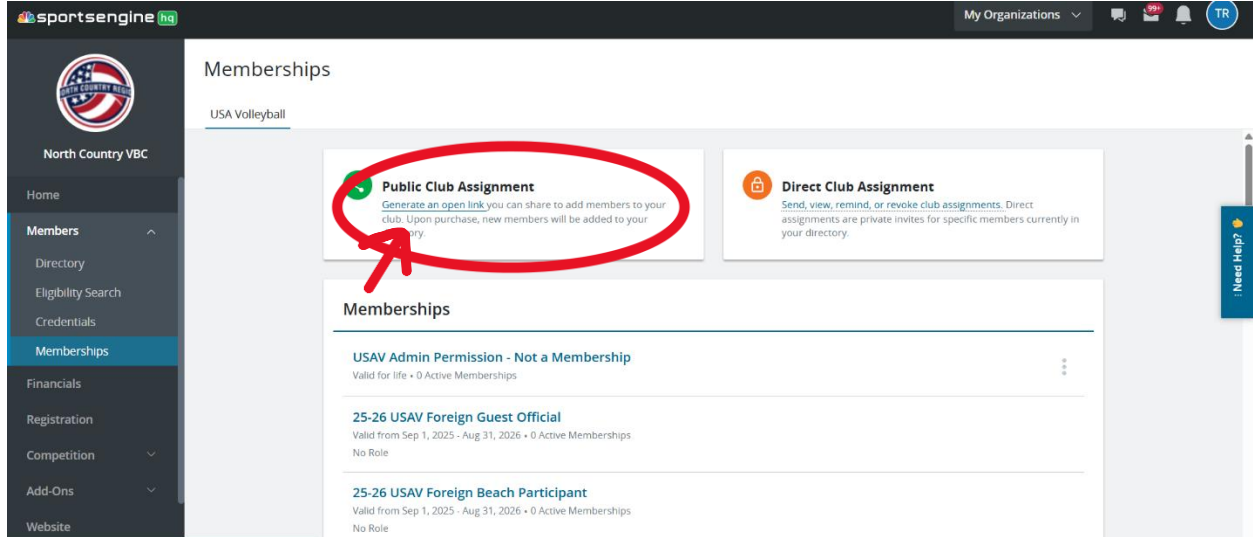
sportsengine hq

My Organizations

99+

TR

NORTH COUNTRY REGION

North Country VBC

Home

Members

Directory

Eligibility Search

Credentials

Memberships

Financials

Registration

Competition

Add-Ons

Website

Memberships

USA Volleyball

Public Club Assignment

Generate an open link you can share to add members to your club. Upon purchase, new members will be added to your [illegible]ory.

Direct Club Assignment

Send, view, remind, or revoke club assignments. Direct assignments are private invites for specific members currently in your directory.

Need Help?

Memberships

USAV Admin Permission - Not a Membership

Valid for life • 0 Active Memberships

25-26 USAV Foreign Guest Official

Valid from Sep 1, 2025 - Aug 31, 2026 • 0 Active Memberships

No Role

25-26 USAV Foreign Beach Participant

Valid from Sep 1, 2025 - Aug 31, 2026 • 0 Active Memberships

No Role